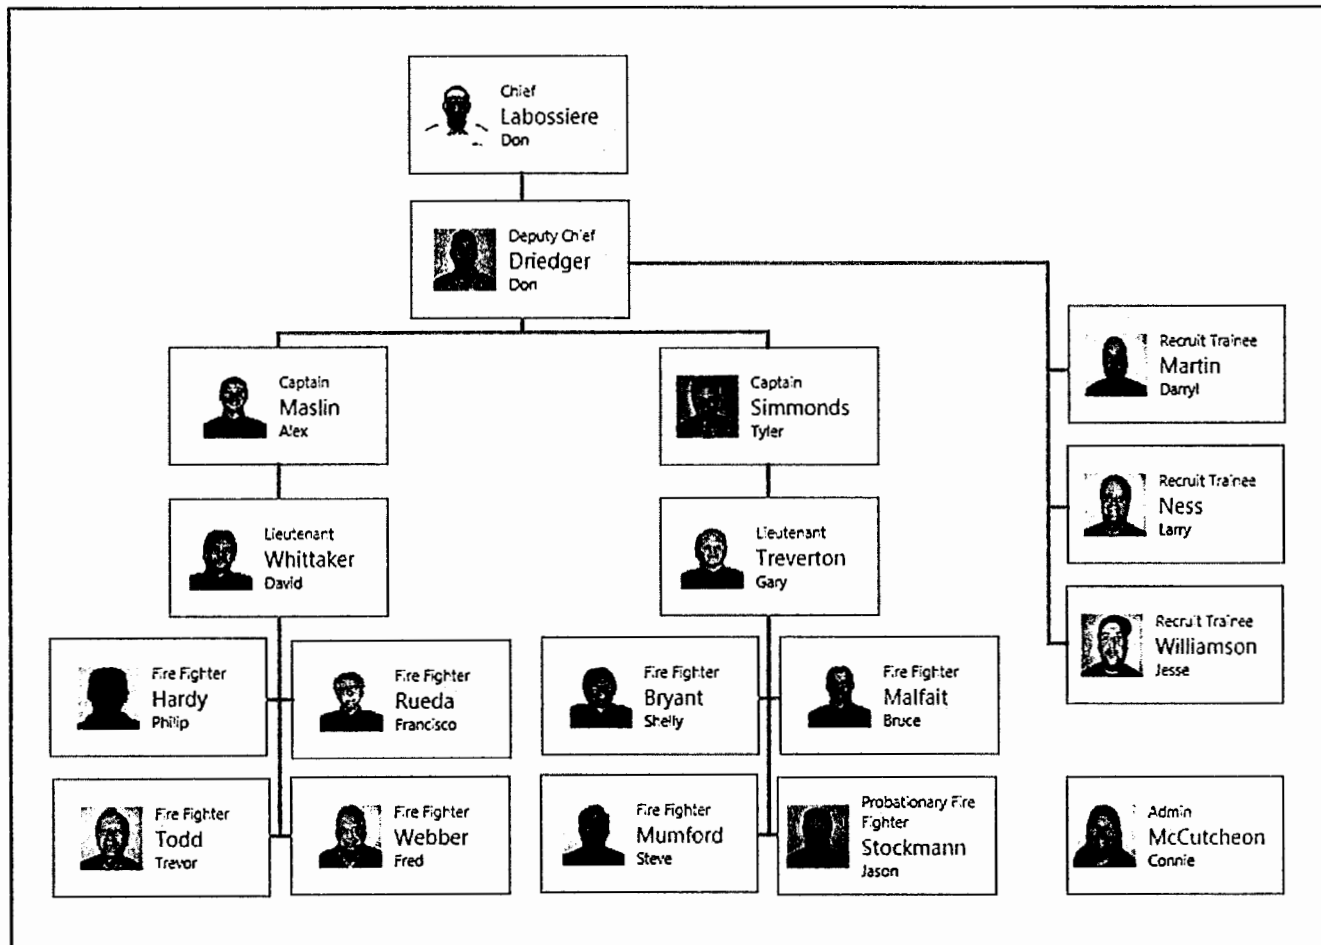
Chief
Labossiere
Don

Deputy Chief
Driedger
Don

Captain
Maslin
Alex

Captain
Simmonds
Tyler

Recruit Trainee
Martin
Darryl

Recruit Trainee
Ness
Larry

Recruit Trainee
Williamson
Jesse

Lieutenant
Whittaker
David

Lieutenant
Treverton
Gary

Fire Fighter
Hardy
Philip

Fire Fighter
Rueda
Francisco

Fire Fighter
Bryant
Shelly

Fire Fighter
Malfait
Bruce

Fire Fighter
Todd
Trevor

Fire Fighter
Webber
Fred

Fire Fighter
Mumford
Steve

Probationary Fire Fighter
Stockmann
Jason

Admin
McCutcheon
Connie